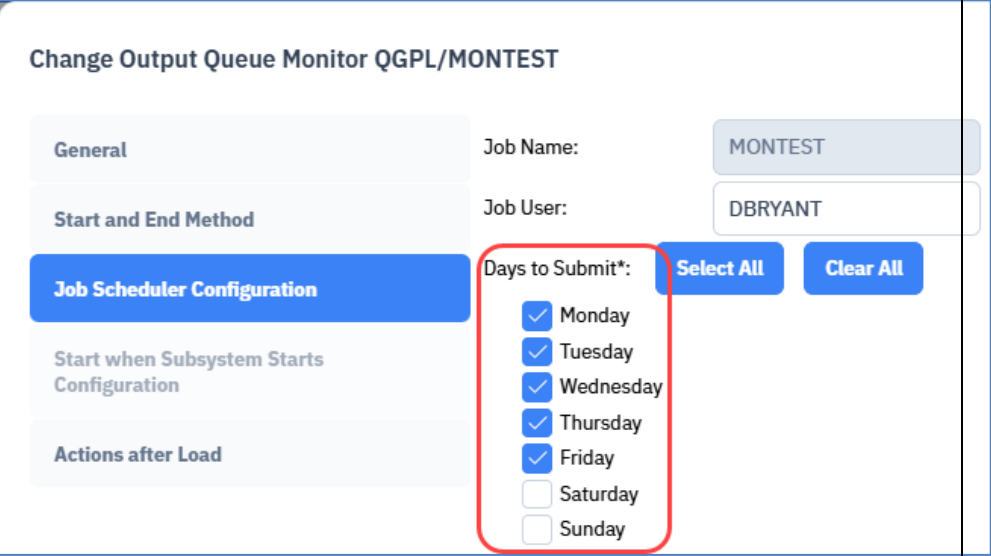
Change Output Queue Monitor QGPL/MONTEST

General

Start and End Method

Job Scheduler Configuration

Start when Subsystem Starts Configuration

Actions after Load

Job Name: MONTEST

Job User: DBRYANT

Days to Submit*: Select All Clear All

Monday
Tuesday
Wednesday
Thursday
Friday
Saturday
Sunday